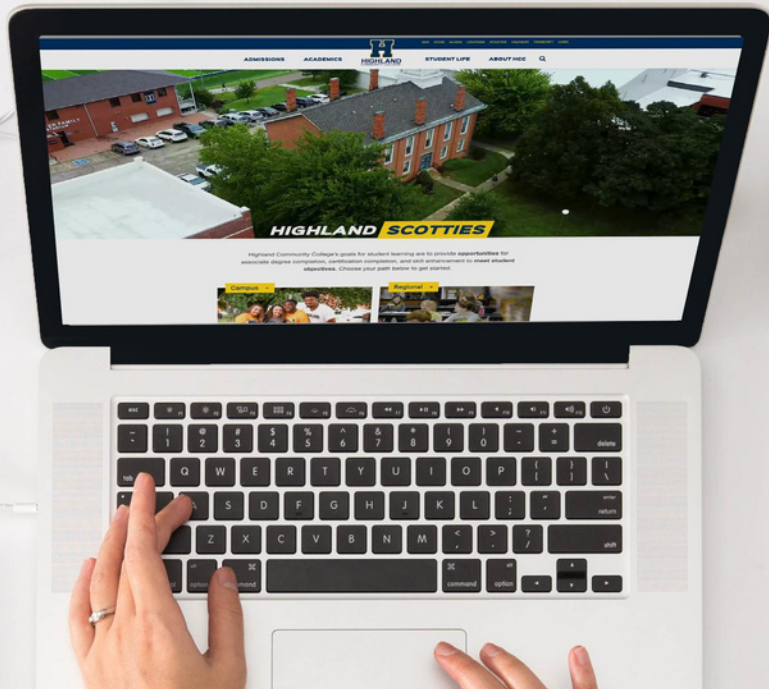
ADMISSIONS ACADEMICS H HIGHLAND STUDENT LIFE ABOUT HCC

HIGHLAND SCOTTIES

Highland Community College's goals for student learning are to provide opportunities for associate degree completion, certification completion, and skill enhancement to meet student objectives. Choose your path below to get started.

Campus

Regional

esc
~ ` ! 1 @ 2 # 3 $ 4 % 5 ^ 6 & 7 * 8 ( 9 ) 0 _ - + = delete
tab Q W E R T Y U I O P { [ } ] | \
A S D F G H J K L : ; " ' enter return
Z X C V B N M < , > . ? / shift
option command command option